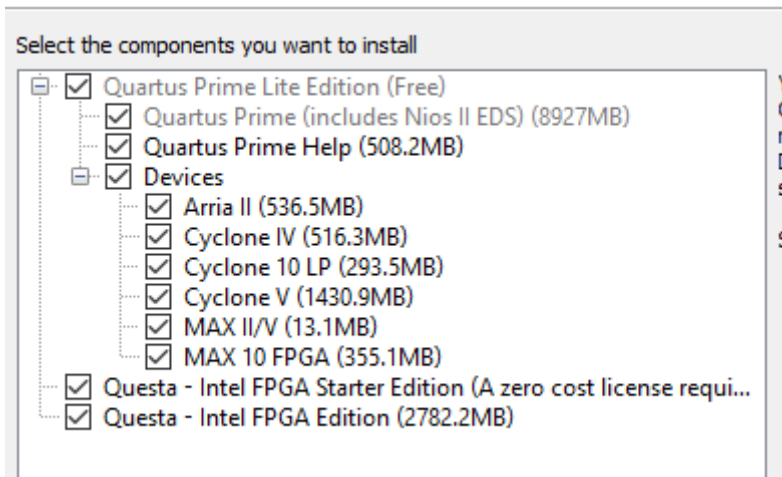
Select the components you want to install

Quartus Prime Lite Edition (Free)
Quartus Prime (includes Nios II EDS) (8927MB)
Quartus Prime Help (508.2MB)
Devices
Arria II (536.5MB)
Cyclone IV (516.3MB)
Cyclone 10 LP (293.5MB)
Cyclone V (1430.9MB)
MAX II/V (13.1MB)
MAX 10 FPGA (355.1MB)
Questa - Intel FPGA Starter Edition (A zero cost license requi...
Questa - Intel FPGA Edition (2782.2MB)

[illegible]